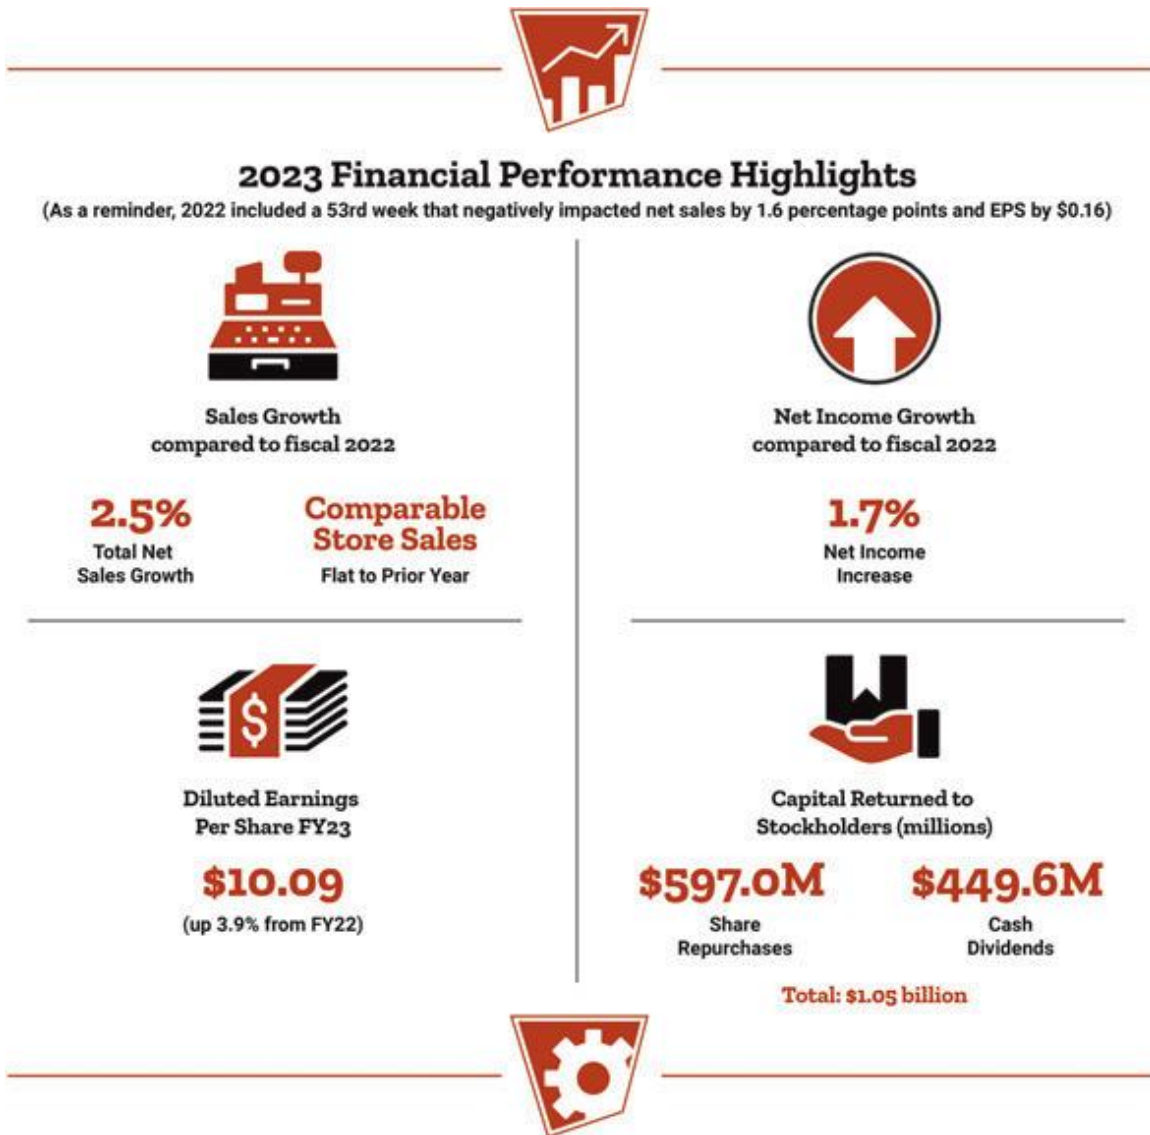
2023 Financial Performance Highlights
(As a reminder, 2022 included a 53rd week that negatively impacted net sales by 1.6 percentage points and EPS by $0.16)

Sales Growth compared to fiscal 2022

2.5%
Total Net Sales Growth

Comparable Store Sales
Flat to Prior Year

Net Income Growth compared to fiscal 2022

1.7%
Net Income Increase

Diluted Earnings Per Share FY23

$10.09
(up 3.9% from FY22)

Capital Returned to Stockholders (millions)

$597.0M
Share Repurchases

$449.6M
Cash Dividends

Total: $1.05 billion